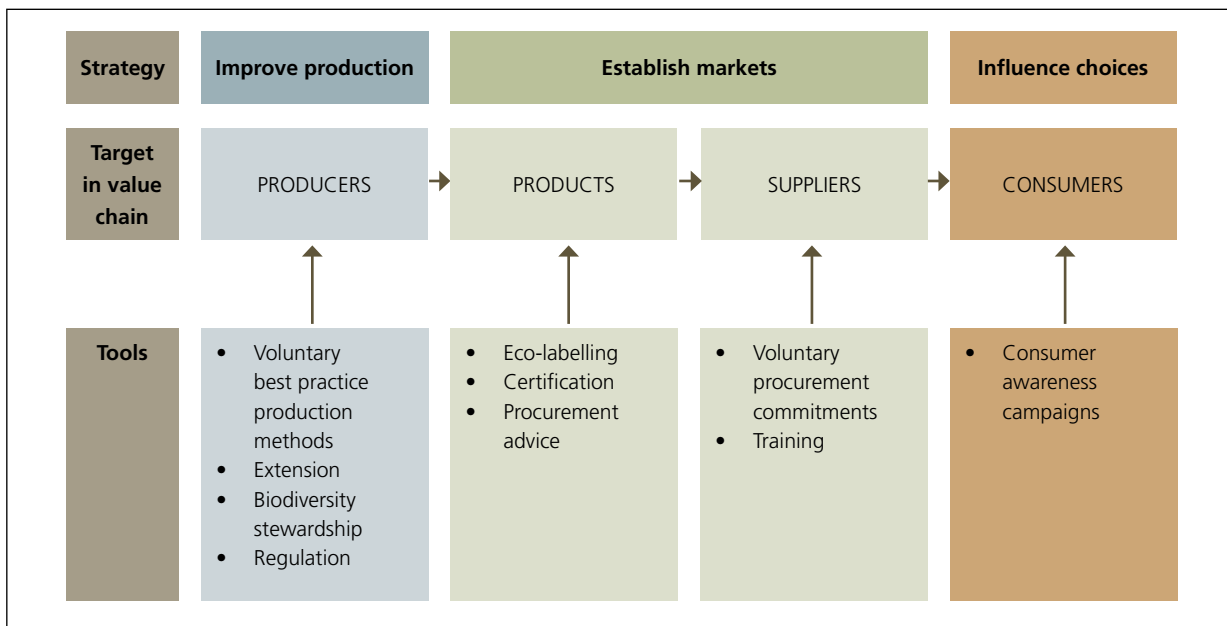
| Strategy | Improve production | Establish markets | | Influence choices |
|---|---|---|---|---|
| Target in value chain | PRODUCERS | PRODUCTS | SUPPLIERS | CONSUMERS |
| Tools | • Voluntary best practice production methods<br>• Extension<br>• Biodiversity stewardship<br>• Regulation | • Eco-labelling<br>• Certification<br>• Procurement advice | • Voluntary procurement commitments<br>• Training | • Consumer awareness campaigns |